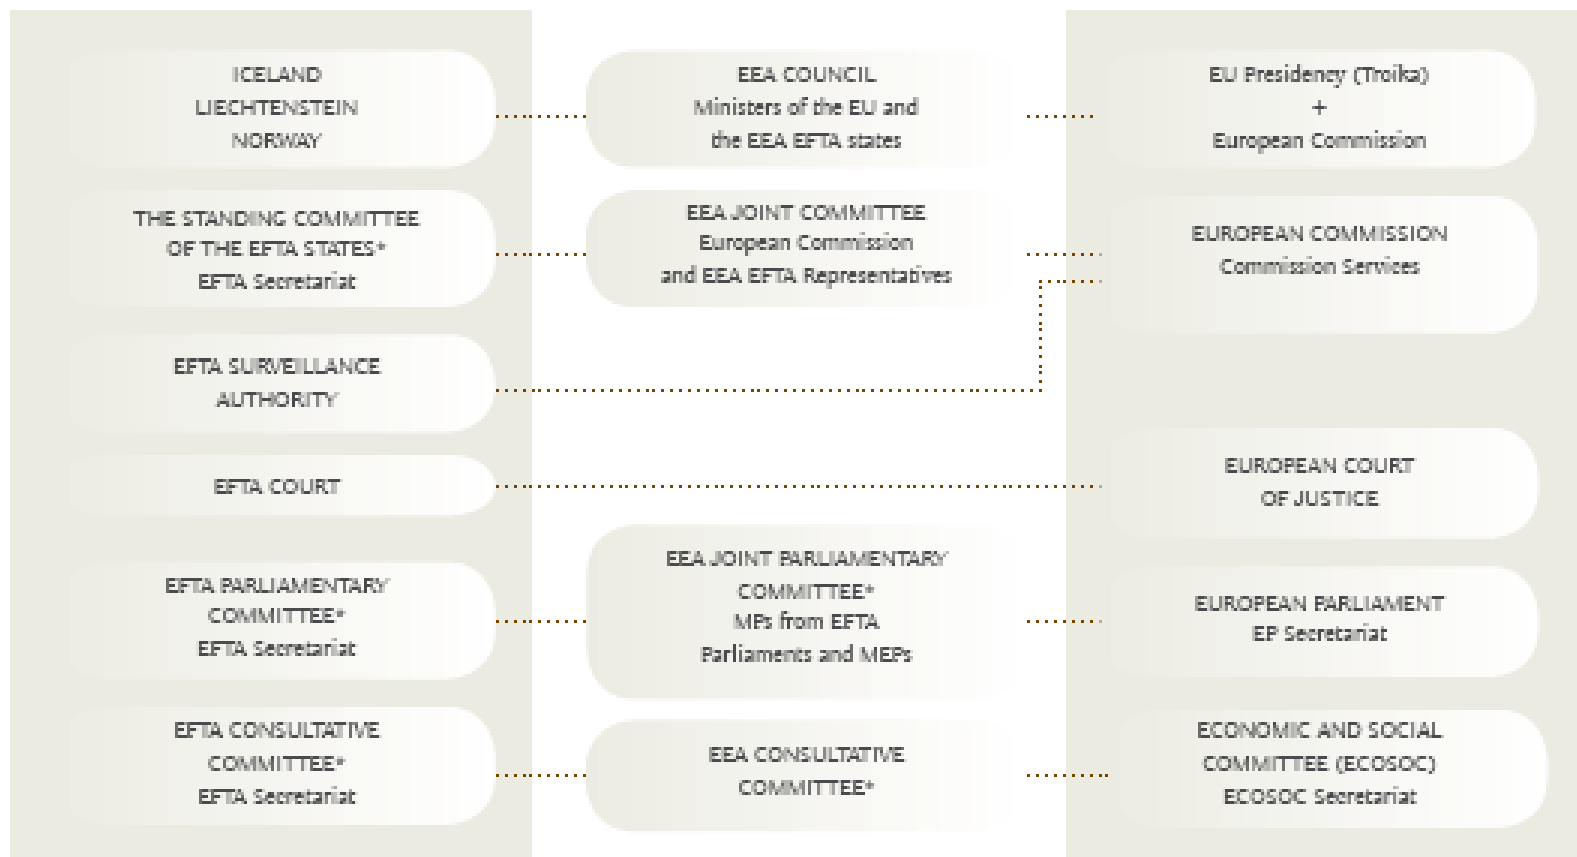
ICELAND
LIECHTENSTEIN
NORWAY

THE STANDING COMMITTEE
OF THE EFTA STATES*
EFTA Secretariat

EFTA SURVEILLANCE
AUTHORITY

EFTA COURT

EFTA PARLIAMENTARY
COMMITTEE*
EFTA Secretariat

EFTA CONSULTATIVE
COMMITTEE*
EFTA Secretariat

EEA COUNCIL
Ministers of the EU and
the EEA EFTA states

EEA JOINT COMMITTEE
European Commission
and EEA EFTA Representatives

EEA JOINT PARLIAMENTARY
COMMITTEE*
MPs from EFTA
Parliaments and MEPs

EEA CONSULTATIVE
COMMITTEE*

EU Presidency (Troika)
+
European Commission

EUROPEAN COMMISSION
Commission Services

EUROPEAN COURT
OF JUSTICE

EUROPEAN PARLIAMENT
EP Secretariat

ECONOMIC AND SOCIAL
COMMITTEE (ECOSOC)
ECOSOC Secretariat